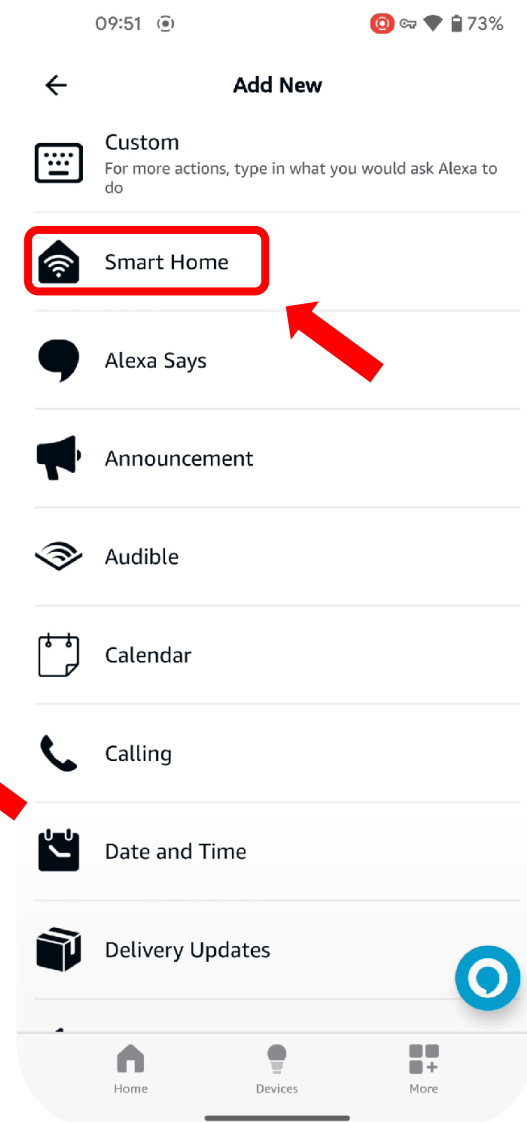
09:51 73%

Add New

Custom
For more actions, type in what you would ask Alexa to do

Smart Home

Alexa Says

Announcement

Audible

Calendar

Calling

Date and Time

Delivery Updates

Home Devices More